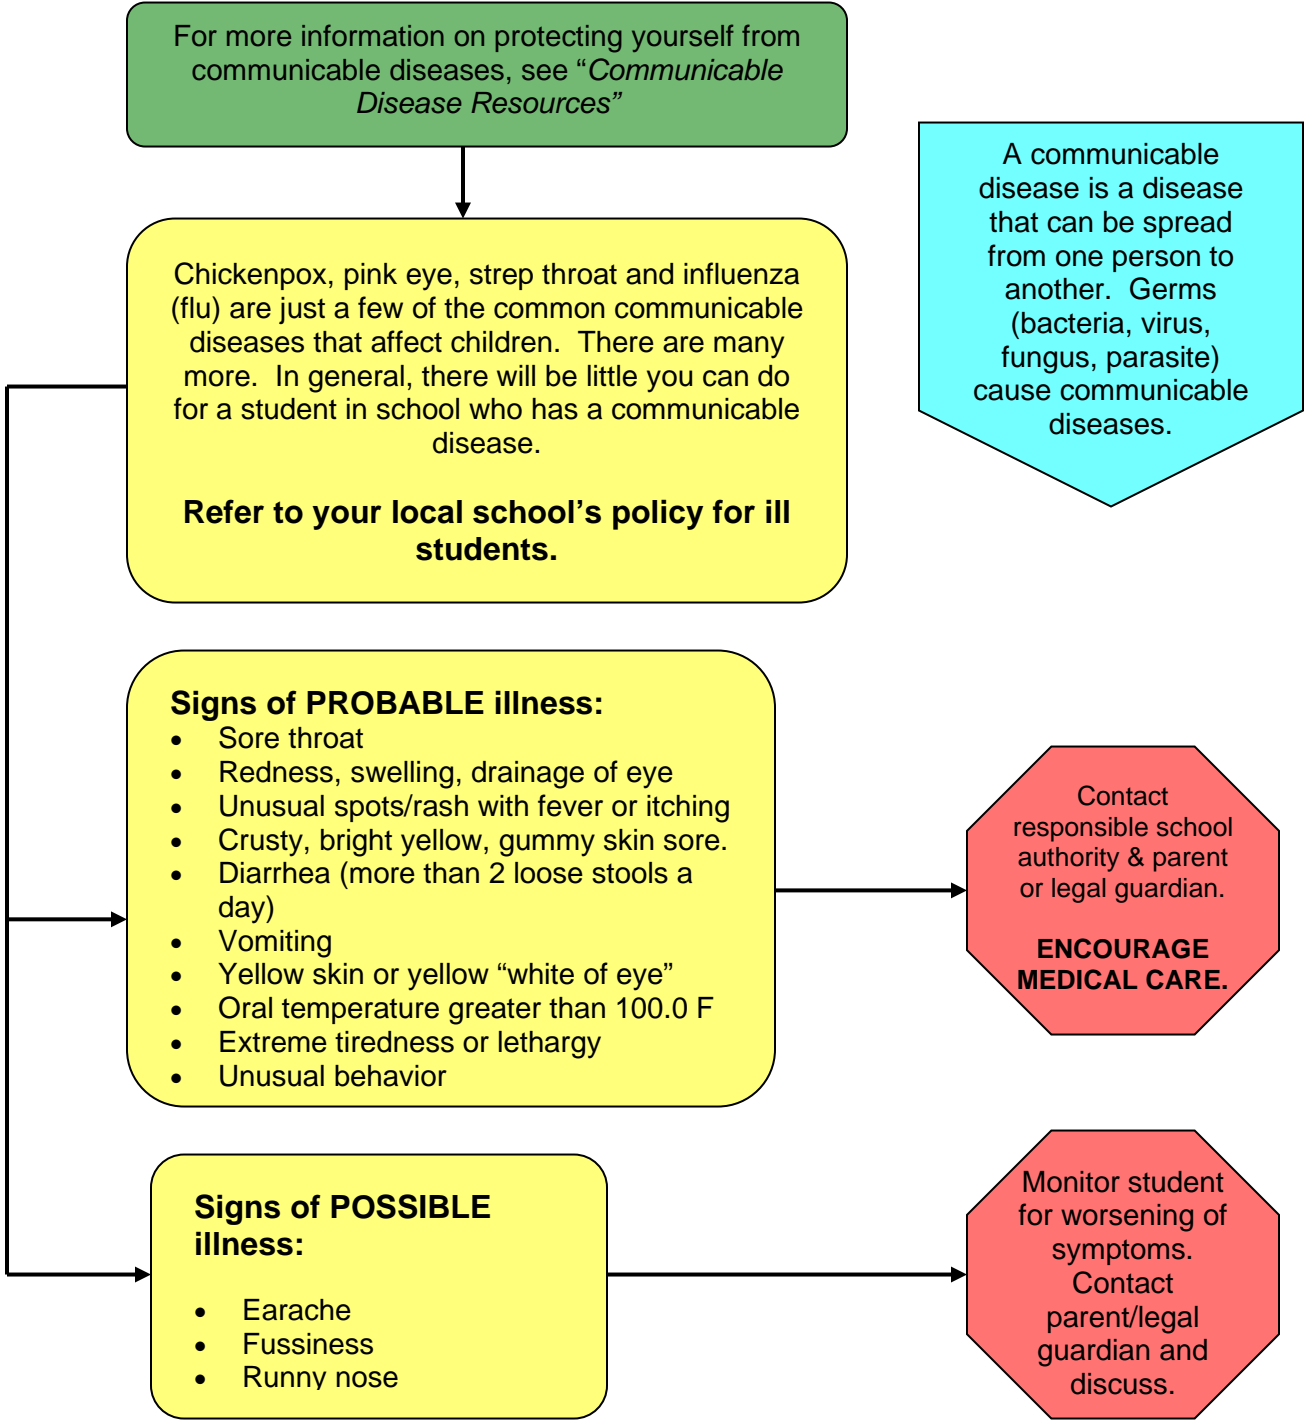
For more information on protecting yourself from communicable diseases, see “Communicable Disease Resources”

A communicable disease is a disease that can be spread from one person to another. Germs (bacteria, virus, fungus, parasite) cause communicable diseases.

Chickenpox, pink eye, strep throat and influenza (flu) are just a few of the common communicable diseases that affect children. There are many more. In general, there will be little you can do for a student in school who has a communicable disease.

**Refer to your local school’s policy for ill students.**

**Signs of PROBABLE illness:**
- Sore throat
- Redness, swelling, drainage of eye
- Unusual spots/rash with fever or itching
- Crusty, bright yellow, gummy skin sore.
- Diarrhea (more than 2 loose stools a day)
- Vomiting
- Yellow skin or yellow “white of eye”
- Oral temperature greater than 100.0 F
- Extreme tiredness or lethargy
- Unusual behavior

Contact responsible school authority & parent or legal guardian.

**ENCOURAGE MEDICAL CARE.**

**Signs of POSSIBLE illness:**
- Earache
- Fussiness
- Runny nose

Monitor student for worsening of symptoms. Contact parent/legal guardian and discuss.